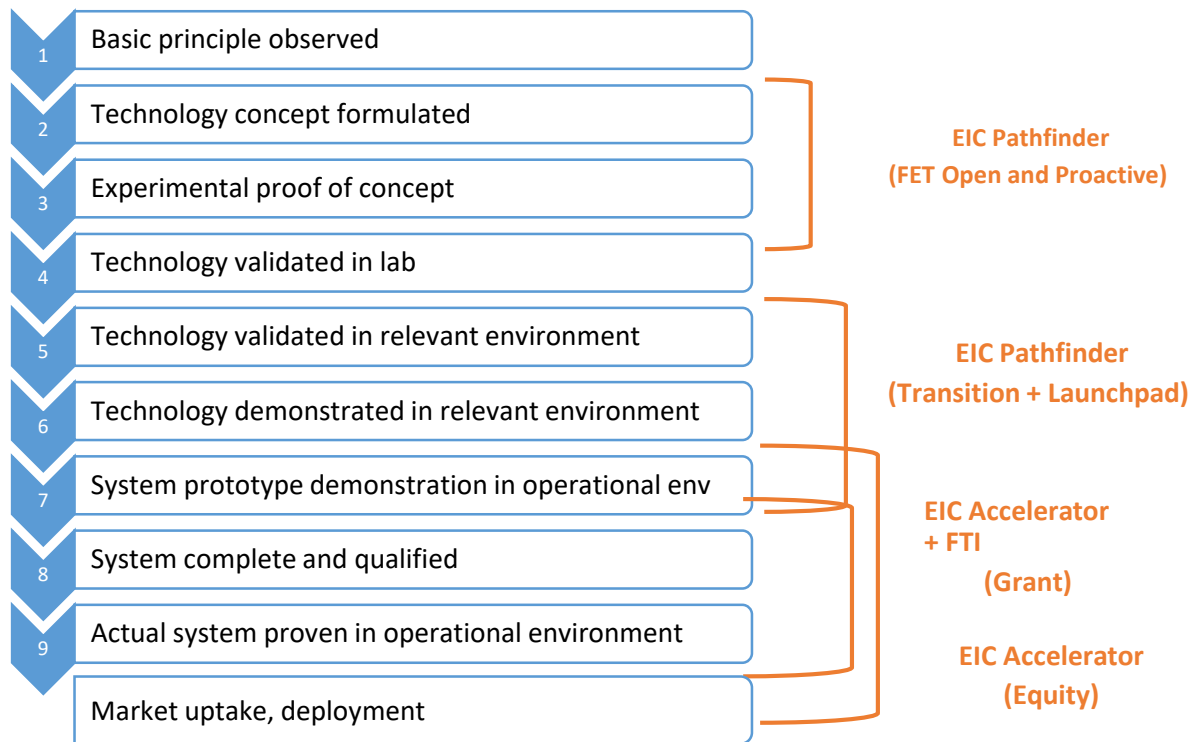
1 Basic principle observed

2 Technology concept formulated

3 Experimental proof of concept

4 Technology validated in lab

5 Technology validated in relevant environment

6 Technology demonstrated in relevant environment

7 System prototype demonstration in operational env

8 System complete and qualified

9 Actual system proven in operational environment

Market uptake, deployment

EIC Pathfinder (FET Open and Proactive)

EIC Pathfinder (Transition + Launchpad)

EIC Accelerator + FTI (Grant)

EIC Accelerator (Equity)